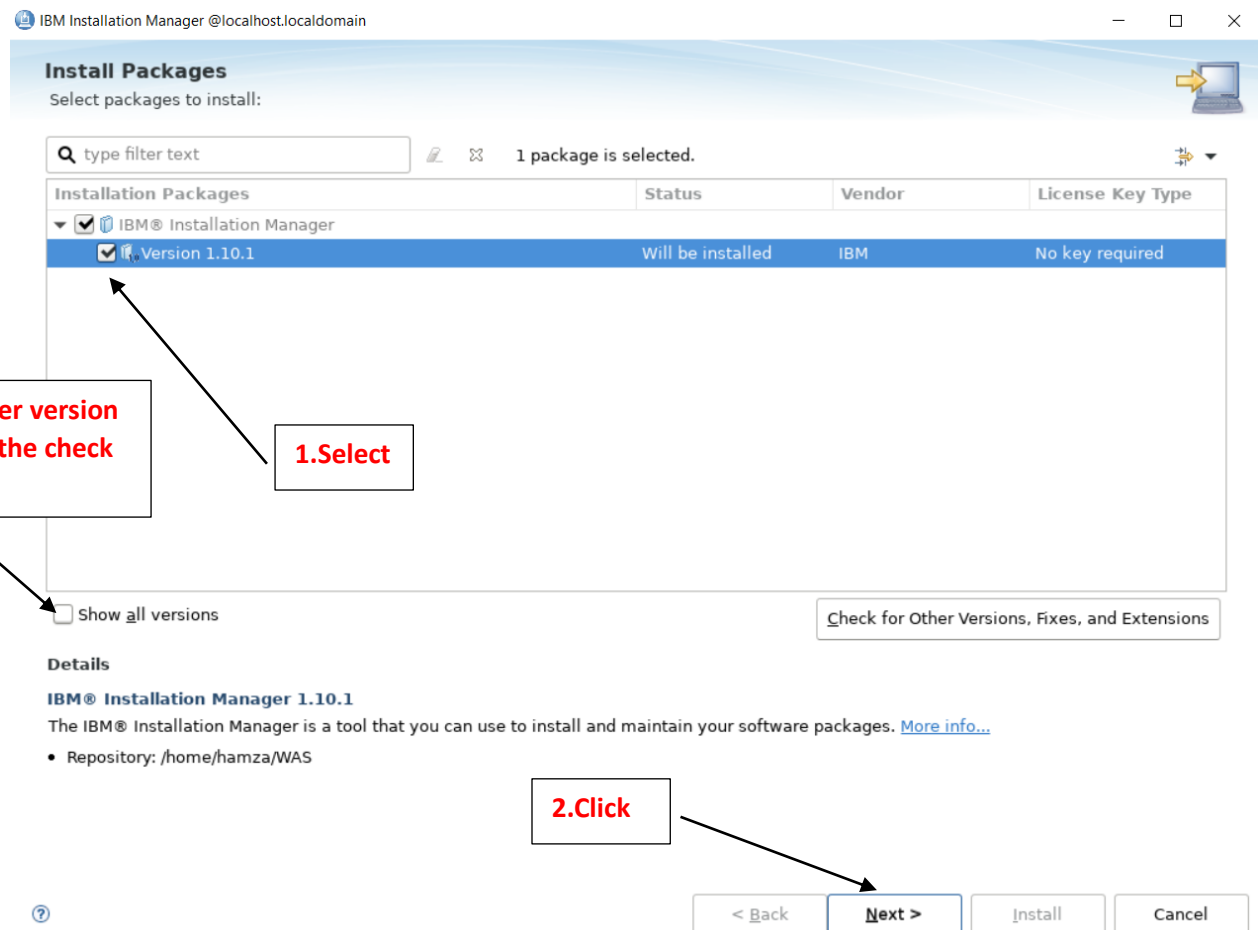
IBM Installation Manager @localhost.localdomain

Install Packages
Select packages to install:

type filter text

1 package is selected.

| Installation Packages | Status | Vendor | License Key Type |
|---|---|---|---|
| IBM® Installation Manager | | | |
| Version 1.10.1 | Will be installed | IBM | No key required |

er version
the check

1.Select

Show all versions

Check for Other Versions, Fixes, and Extensions

Details

IBM® Installation Manager 1.10.1

The IBM® Installation Manager is a tool that you can use to install and maintain your software packages. More info...

• Repository: /home/hamza/WAS

2.Click

?

< Back

Next >

Install

Cancel